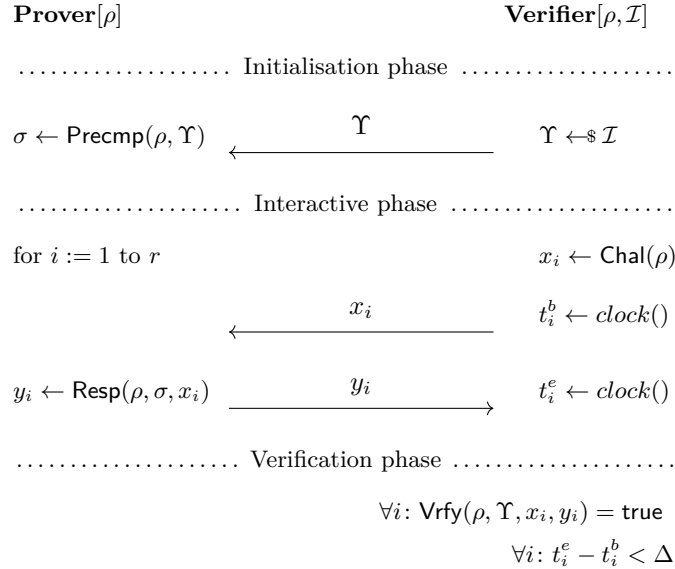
**Prover**$[\rho]$ **Verifier**$[\rho, \mathcal{I}]$

.................... Initialisation phase ....................

$\sigma \leftarrow \mathsf{Precmp}(\rho, \Upsilon)$ $\Upsilon$ $\Upsilon \leftarrow\!\!\$\, \mathcal{I}$

.................... Interactive phase ....................

for $i := 1$ to $r$ $x_i \leftarrow \mathsf{Chal}(\rho)$

$x_i$ $t_i^b \leftarrow clock()$

$y_i \leftarrow \mathsf{Resp}(\rho, \sigma, x_i)$ $y_i$ $t_i^e \leftarrow clock()$

.................... Verification phase ....................

$\forall i\colon \mathsf{Vrfy}(\rho, \Upsilon, x_i, y_i) = \mathsf{true}$

$\forall i\colon t_i^e - t_i^b < \Delta$